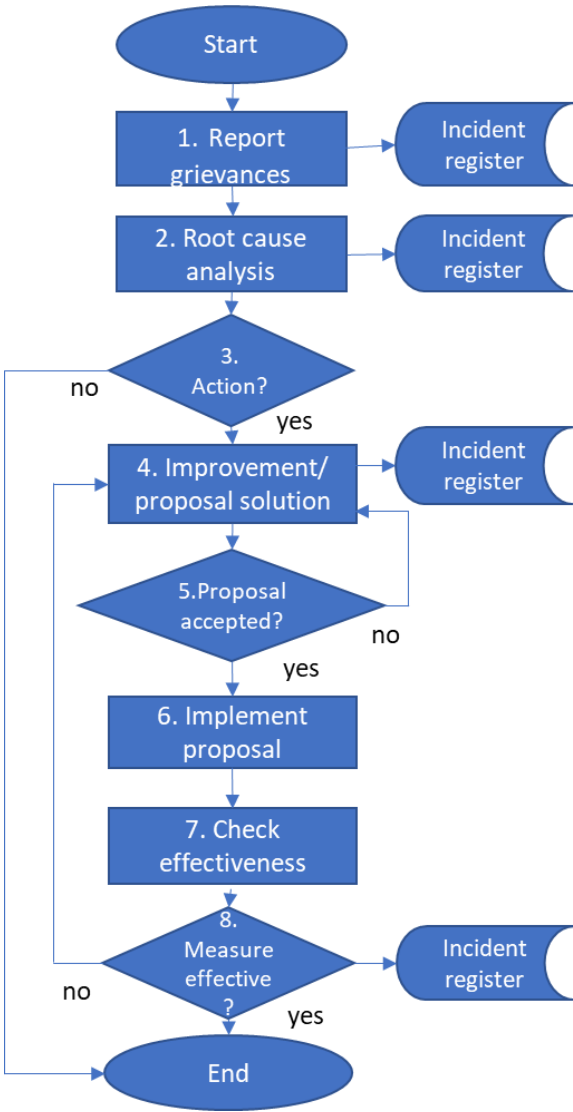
Start

1. Report grievances

Incident register

2. Root cause analysis

Incident register

3. Action?

no

yes

4. Improvement/ proposal solution

Incident register

5.Proposal accepted?

no

yes

6. Implement proposal

7. Check effectiveness

8. Measure effective ?

Incident register

no

yes

End